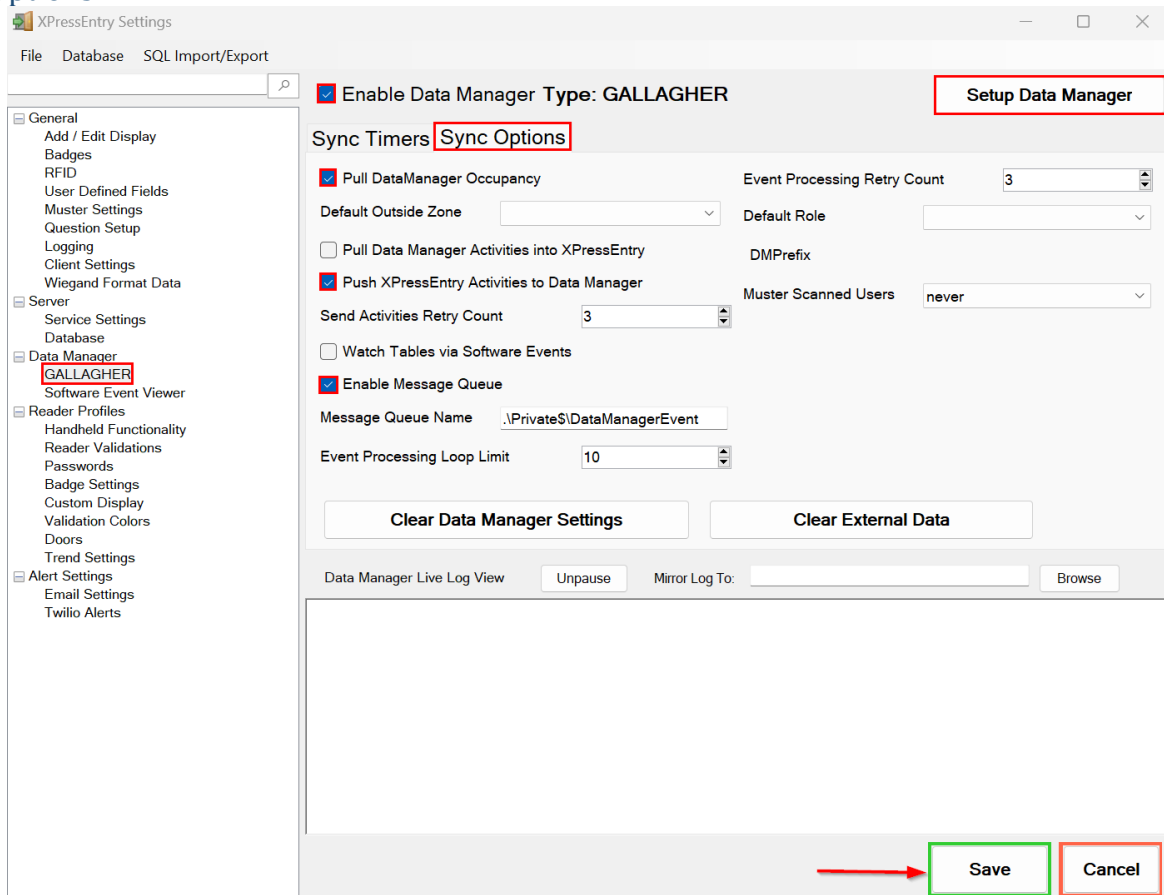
XPressEntry Settings

File Database SQL Import/Export

General
Add / Edit Display
Badges
RFID
User Defined Fields
Muster Settings
Question Setup
Logging
Client Settings
Wiegand Format Data
Server
Service Settings
Database
Data Manager
GALLAGHER
Software Event Viewer
Reader Profiles
Handheld Functionality
Reader Validations
Passwords
Badge Settings
Custom Display
Validation Colors
Doors
Trend Settings
Alert Settings
Email Settings
Twilio Alerts

Enable Data Manager Type: GALLAGHER

Setup Data Manager

Sync Timers Sync Options

Pull DataManager Occupancy
Default Outside Zone
Pull Data Manager Activities into XPressEntry
Push XPressEntry Activities to Data Manager
Send Activities Retry Count 3
Watch Tables via Software Events
Enable Message Queue
Message Queue Name .\Private$\DataManagerEvent
Event Processing Loop Limit 10

Event Processing Retry Count 3
Default Role
DMPrefix
Muster Scanned Users never

Clear Data Manager Settings
Clear External Data

Data Manager Live Log View Unpause Mirror Log To: Browse

Save
Cancel